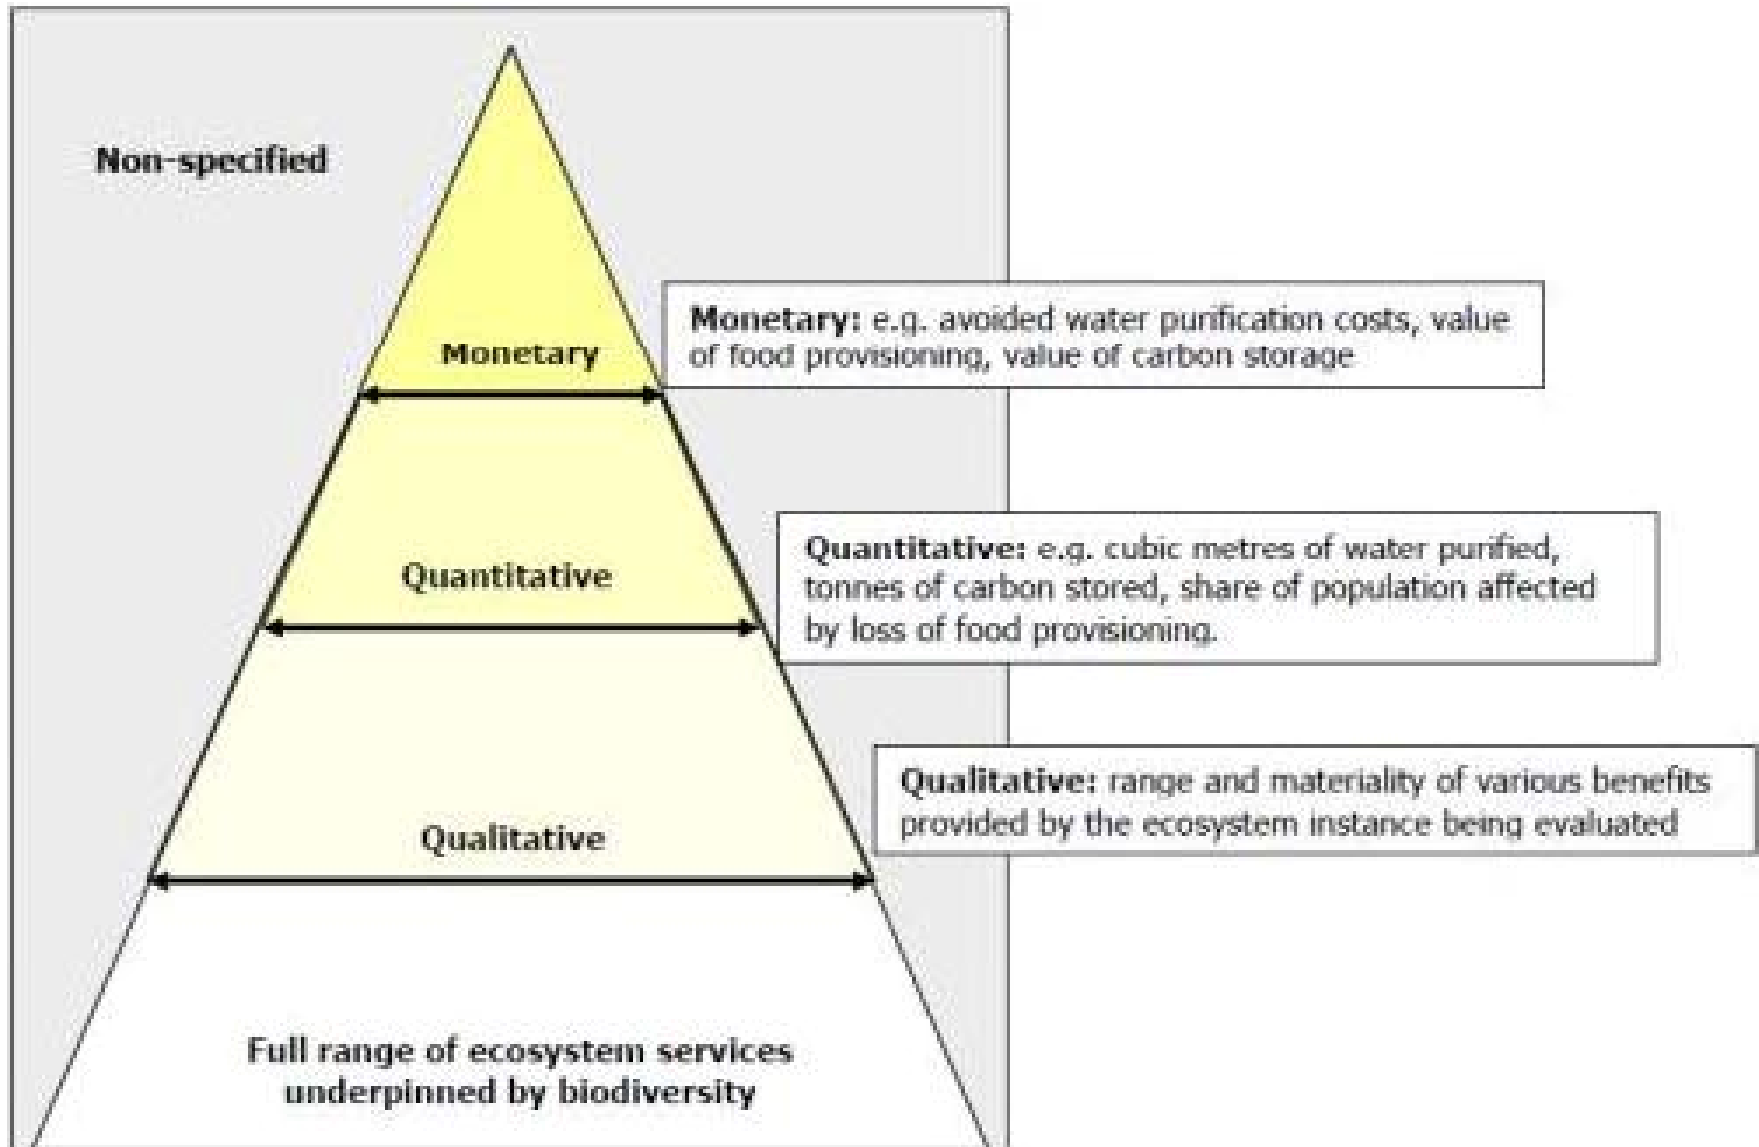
Non-specified

Monetary

Monetary: e.g. avoided water purification costs, value of food provisioning, value of carbon storage

Quantitative

Quantitative: e.g. cubic metres of water purified, tonnes of carbon stored, share of population affected by loss of food provisioning.

Qualitative

Qualitative: range and materiality of various benefits provided by the ecosystem instance being evaluated

Full range of ecosystem services underpinned by biodiversity